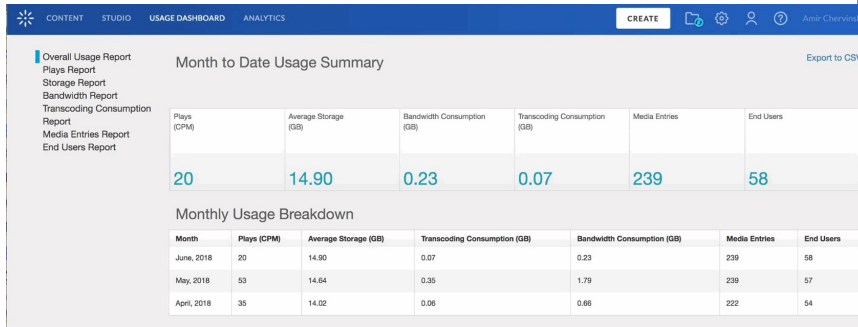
CONTENT STUDIO USAGE DASHBOARD ANALYTICS

CREATE

Amir Chervins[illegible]

Overall Usage Report
Plays Report
Storage Report
Bandwidth Report
Transcoding Consumption Report
Media Entries Report
End Users Report

Month to Date Usage Summary

Export to CS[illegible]

| Plays (CPM) | Average Storage (GB) | Bandwidth Consumption (GB) | Transcoding Consumption (GB) | Media Entries | End Users |
|---|---|---|---|---|---|
| 20 | 14.90 | 0.23 | 0.07 | 239 | 58 |

Monthly Usage Breakdown

| Month | Plays (CPM) | Average Storage (GB) | Transcoding Consumption (GB) | Bandwidth Consumption (GB) | Media Entries | End Users |
|---|---|---|---|---|---|---|
| June, 2018 | 20 | 14.90 | 0.07 | 0.23 | 239 | 58 |
| May, 2018 | 53 | 14.64 | 0.35 | 1.79 | 239 | 57 |
| April, 2018 | 35 | 14.02 | 0.06 | 0.66 | 222 | 54 |